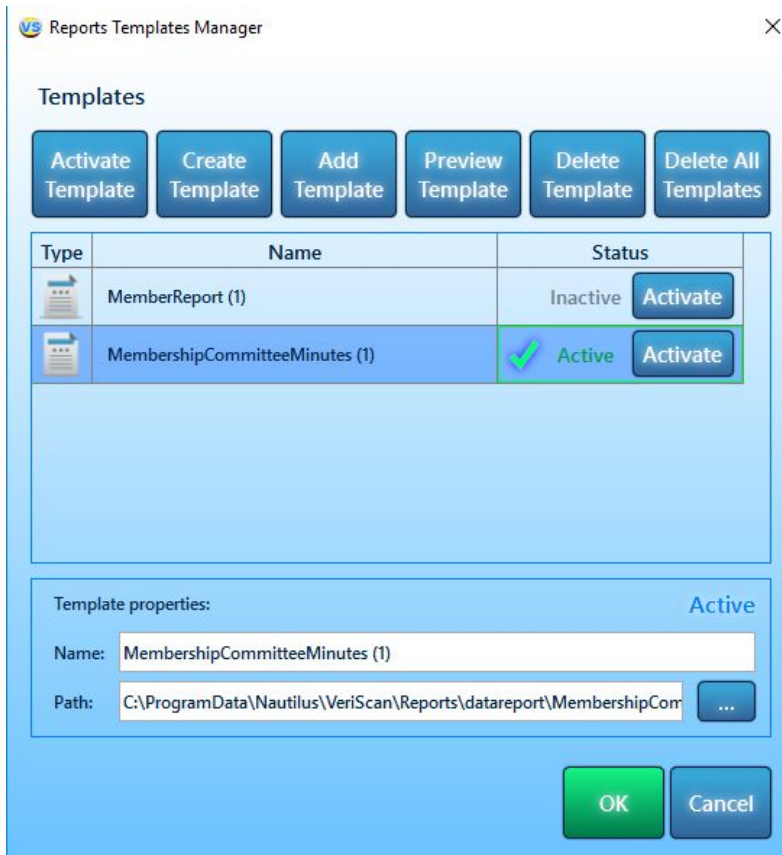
VS Reports Templates Manager

×

Templates

Activate Template

Create Template

Add Template

Preview Template

Delete Template

Delete All Templates

| Type | Name | Status |
|---|---|---|
| | MemberReport (1) | Inactive Activate |
| | MembershipCommitteeMinutes (1) | Active Activate |

Template properties:

Active

Name: MembershipCommitteeMinutes (1)

Path: C:\ProgramData\Nautilus\VeriScan\Reports\datareport\MembershipCom

...

OK

Cancel